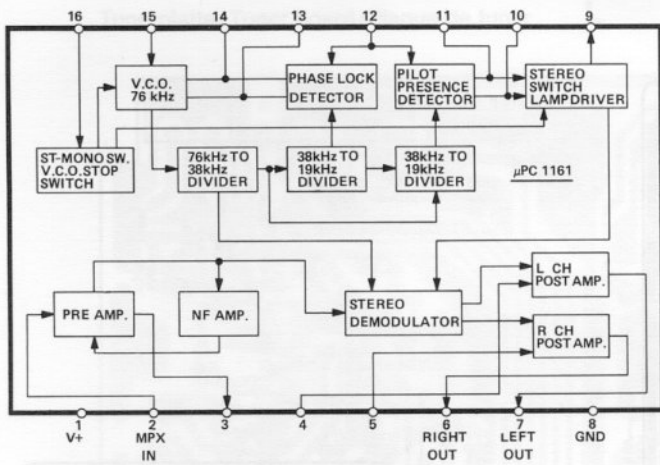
16 15 14 13 12 11 10 9

V.C.O. 76 kHz

PHASE LOCK DETECTOR

PILOT PRESENCE DETECTOR

STEREO SWITCH LAMP DRIVER

ST-MONO SW. V.C.O. STOP SWITCH

76kHz TO 38kHz DIVIDER

38kHz TO 19kHz DIVIDER

38kHz TO 19kHz DIVIDER

μPC 1161

PRE AMP.

NF AMP.

STEREO DEMODULATOR

L CH POST AMP.

R CH POST AMP.

1 V+

2 MPX IN

3

4

5

6 RIGHT OUT

7 LEFT OUT

8 GND